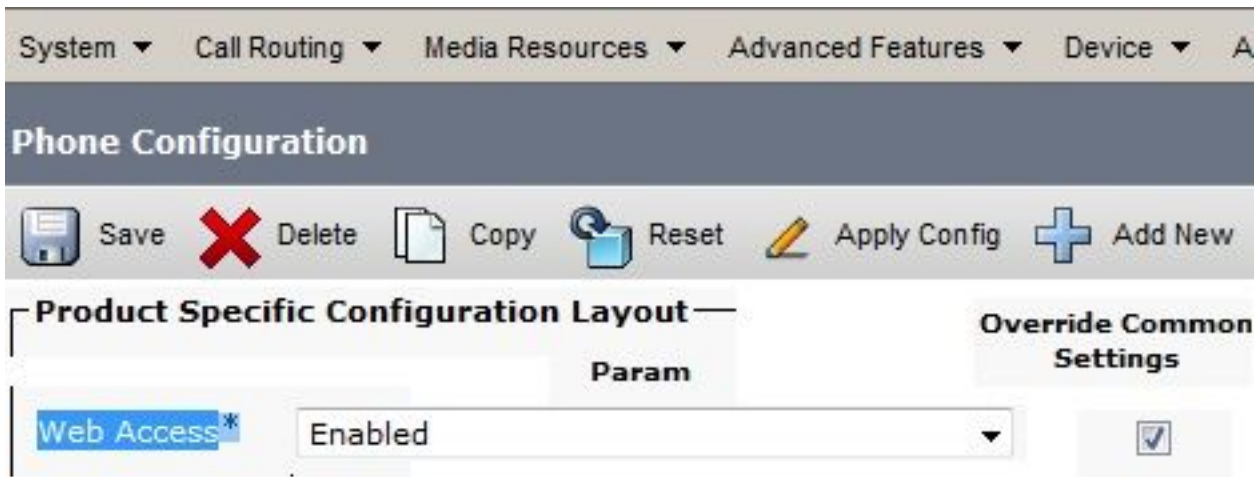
System ▼ Call Routing ▼ Media Resources ▼ Advanced Features ▼ Device ▼ A

Phone Configuration

Save Delete Copy Reset Apply Config Add New

Product Specific Configuration Layout

Param

Override Common Settings

Web Access* Enabled